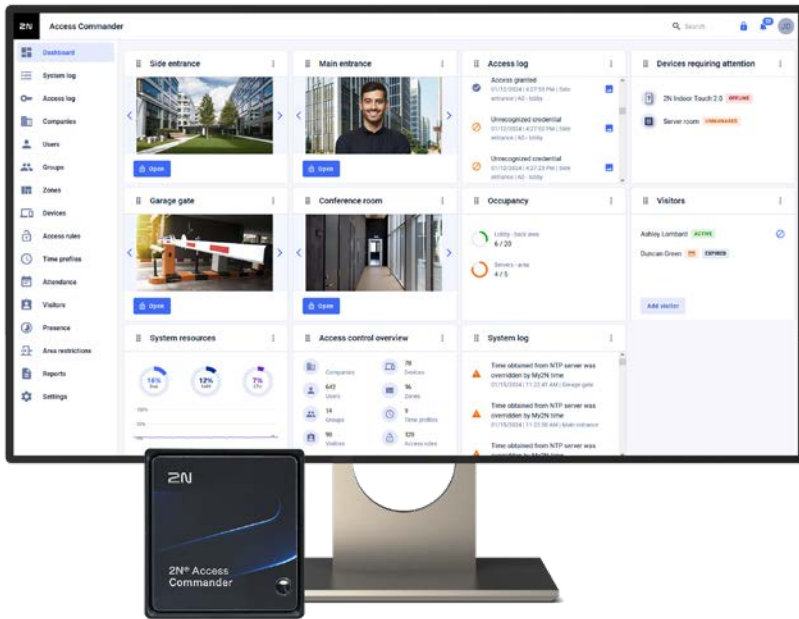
2N Access Commander

Search

JD

Dashboard
System log
Access log
Companies
Users
Groups
Zones
Devices
Access rules
Time profiles
Attendance
Visitors
Presence
Area restrictions
Reports
Settings

Side entrance
Open

Main entrance
Open

Access log
Access granted
01/12/2024 | 4:27:55 PM | Side entrance | A0 - lobby
Unrecognized credential
01/12/2024 | 4:27:53 PM | Side entrance | A0 - lobby
Unrecognized credential
01/12/2024 | 4:27:23 PM | Side entrance | A0 - lobby

Devices requiring attention
2N Indoor Touch 2.0 OFFLINE
Server room UNMANAGED

Garage gate
Open

Conference room
Open

Occupancy
Lobby - back area
6 / 20
Servers - area
4 / 5

Visitors
Ashley Lombard ACTIVE
Duncan Green EXPIRED
Add visitor

System resources
16%
12%
7%

Access control overview
Companies
642 Users
14 Groups
90 Visitors
78 Devices
14 Zones
9 Time profiles
329 Access rules

System log
Time obtained from NTP server was overridden by My2N time
01/15/2024 | 11:22:41 AM | Garage gate
Time obtained from NTP server was overridden by My2N time
01/15/2024 | 11:22:38 AM | Main entrance
Time obtained from NTP server was overridden by My2N time

2N

2N® Access Commander